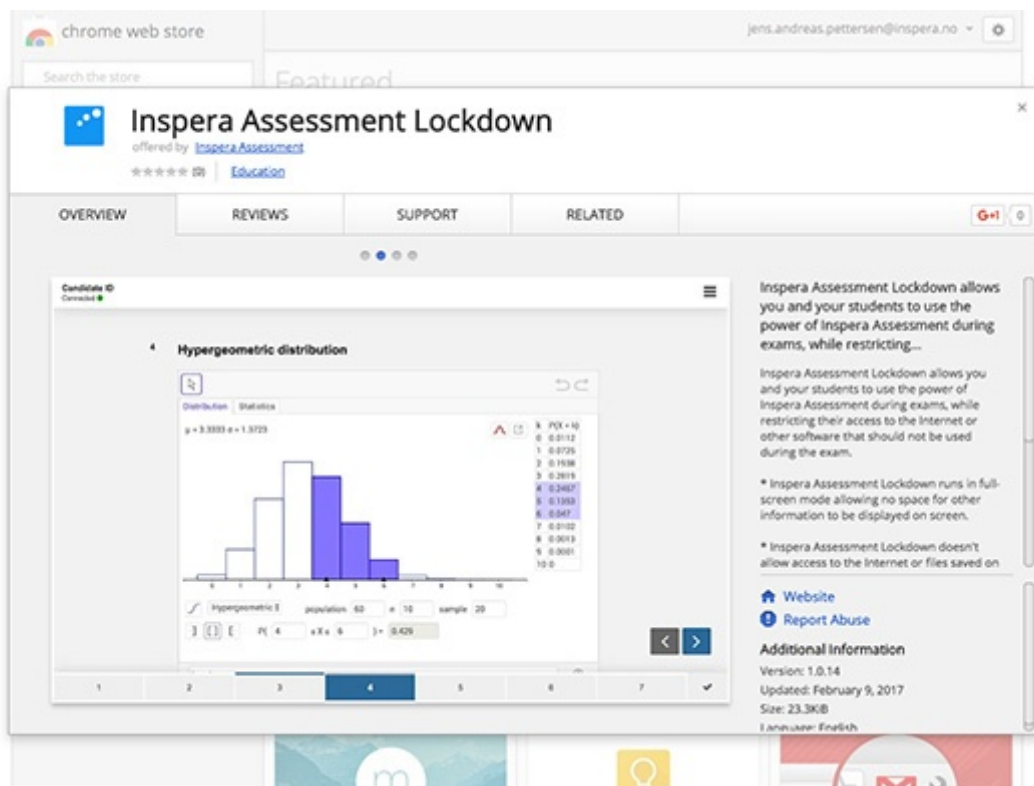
chrome web store

jens.andreas.pettersen@inspera.no

Search the store

Featured

Inspera Assessment Lockdown
offered by Inspera Assessment
(0) | Education

×

OVERVIEW | REVIEWS | SUPPORT | RELATED | G+1 | 0

Candidate ID
Connected

4 Hypergeometric distribution

Distribution | Statistics

μ = 3.3333 σ = 1.3723

| k | P(X = k) |
|---|---|
| 0 | 0.0112 |
| 1 | 0.0725 |
| 2 | 0.1936 |
| 3 | 0.2819 |
| 4 | 0.2467 |
| 5 | 0.1353 |
| 6 | 0.047 |
| 7 | 0.0102 |
| 8 | 0.0013 |
| 9 | 0.0001 |
| 10 | 0 |

Hypergeometric | population 60 | n 10 | sample 20

P( 4 ≤ X ≤ 6 ) = 0.429

1 2 3 4 5 6 7

Inspera Assessment Lockdown allows you and your students to use the power of Inspera Assessment during exams, while restricting...

Inspera Assessment Lockdown allows you and your students to use the power of Inspera Assessment during exams, while restricting their access to the Internet or other software that should not be used during the exam.

* Inspera Assessment Lockdown runs in full-screen mode allowing no space for other information to be displayed on screen.

* Inspera Assessment Lockdown doesn't allow access to the Internet or files saved on

Website
Report Abuse

Additional Information
Version: 1.0.14
Updated: February 9, 2017
Size: 23.3KiB
Language: English